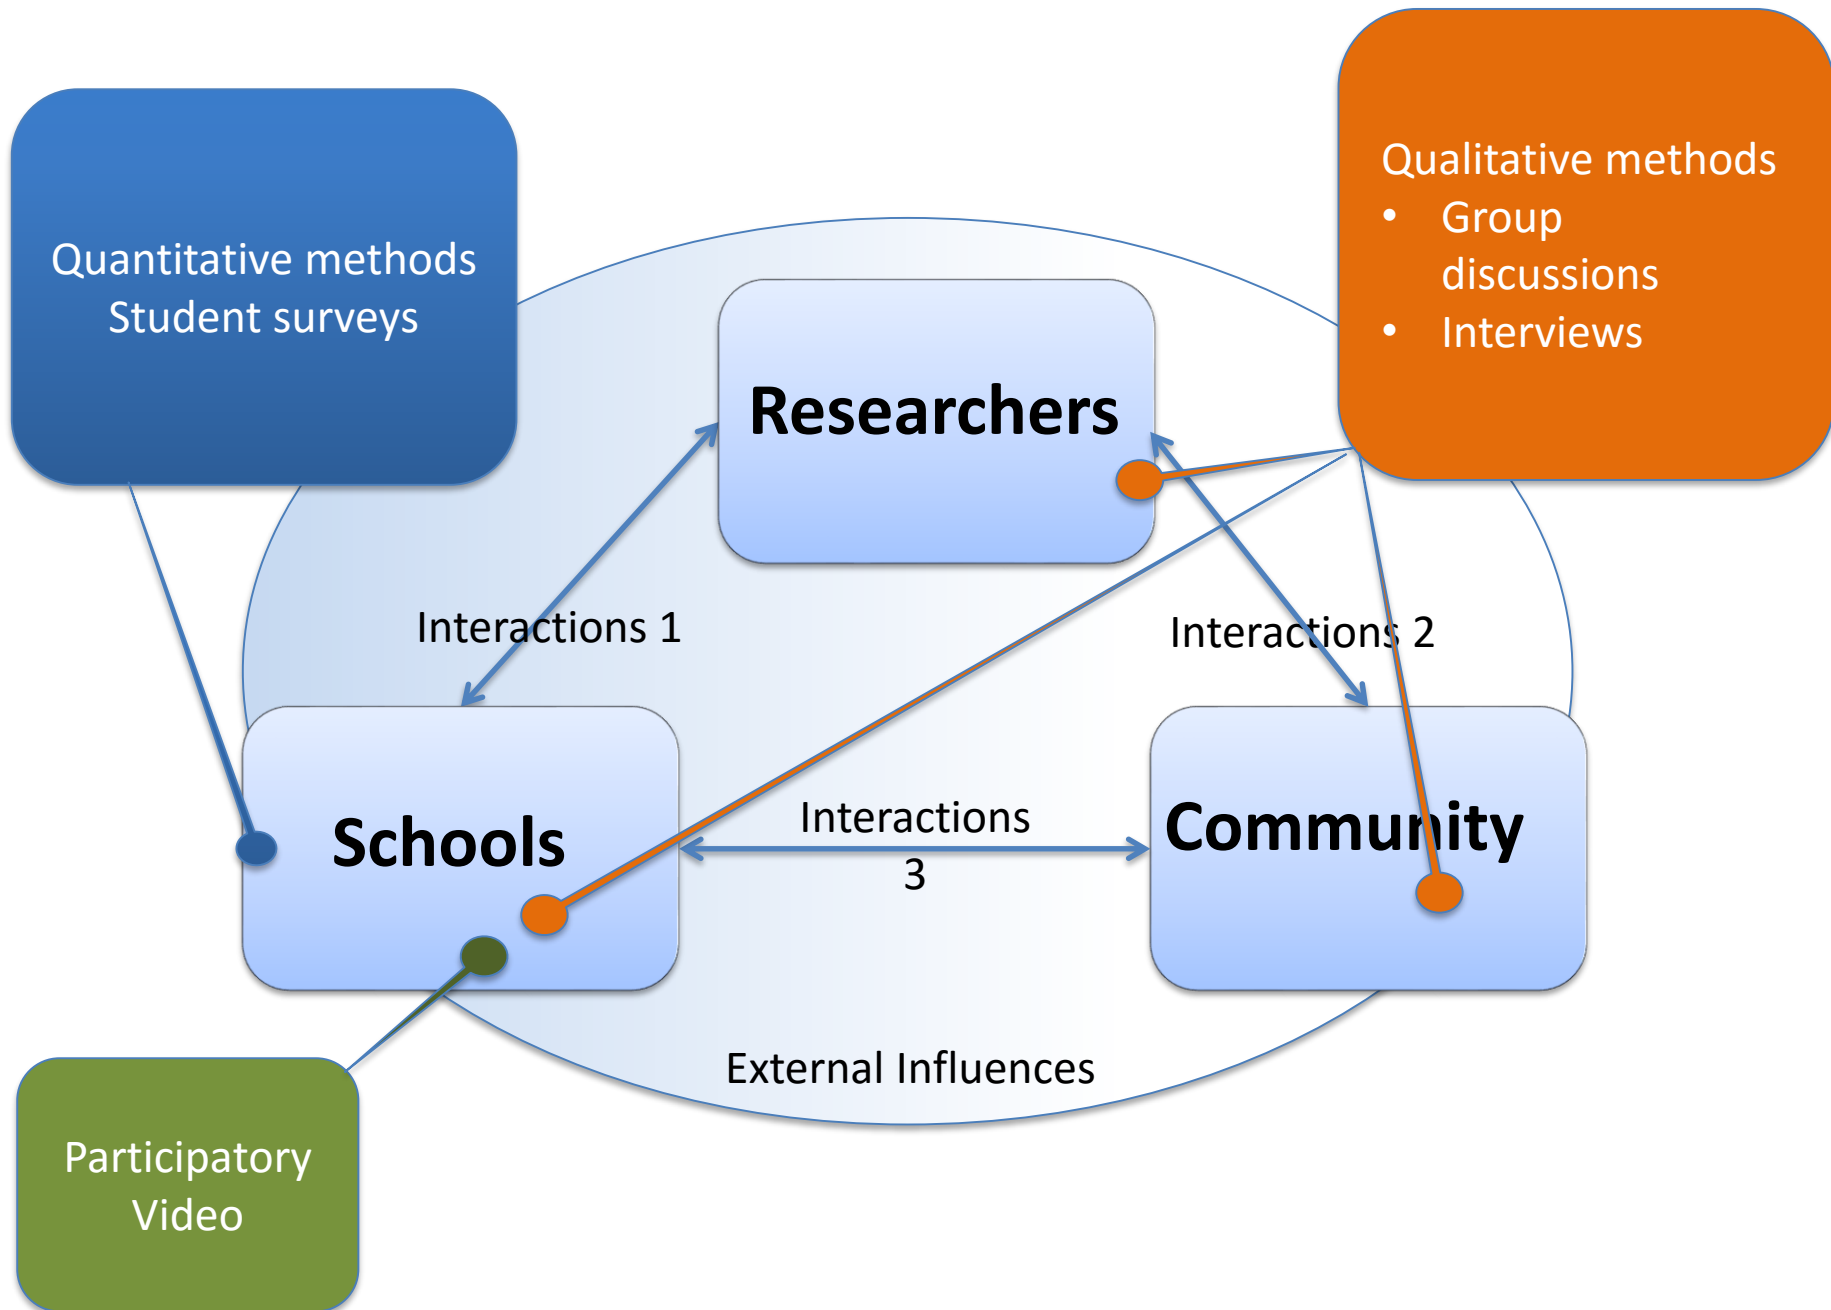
Quantitative methods
Student surveys

Qualitative methods
- Group discussions
- Interviews

Researchers

Interactions 1

Interactions 2

Schools

Interactions 3

Community

External Influences

Participatory Video